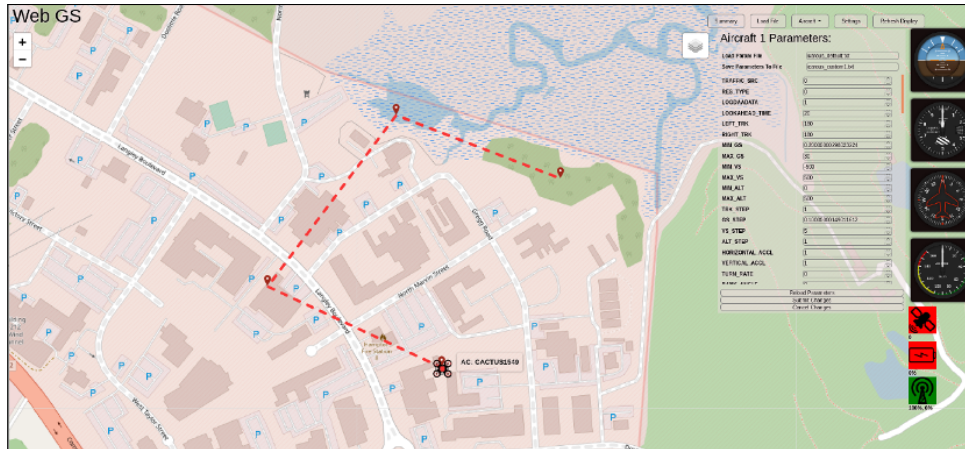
Web GS

+
−

Summary | Load File | Aircraft ▾ | Settings | Refresh Display

Aircraft 1 Parameters:

| | |
|---|---|
| Load Params from File | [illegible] |
| Save Parameters To File | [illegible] |
| TRAFFIC_SRC | 0 |
| RES_TYPE | 0 |
| LOGDAADATA | 1 |
| LOOKAHEAD_TIME | 20 |
| LEFT_TRK | 180 |
| RIGHT_TRK | 180 |
| MIN_GS | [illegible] |
| MAX_GS | 80 |
| MIN_VS | -500 |
| MAX_VS | 500 |
| MIN_ALT | 0 |
| MAX_ALT | 1500 |
| TRK_STEP | 1 |
| GS_STEP | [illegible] |
| VS_STEP | 5 |
| ALT_STEP | 1 |
| HORIZONTAL_ACCL | 1 |
| VERTICAL_ACCL | 1 |
| TURN_RATE | 0 |

Reload Parameters
Submit Changes
Cancel Changes

0
0%
100%, 0%

Langley Boulevard
North Marvin Street
Gregg Road
West Taylor Street
AC: CACTUS1649